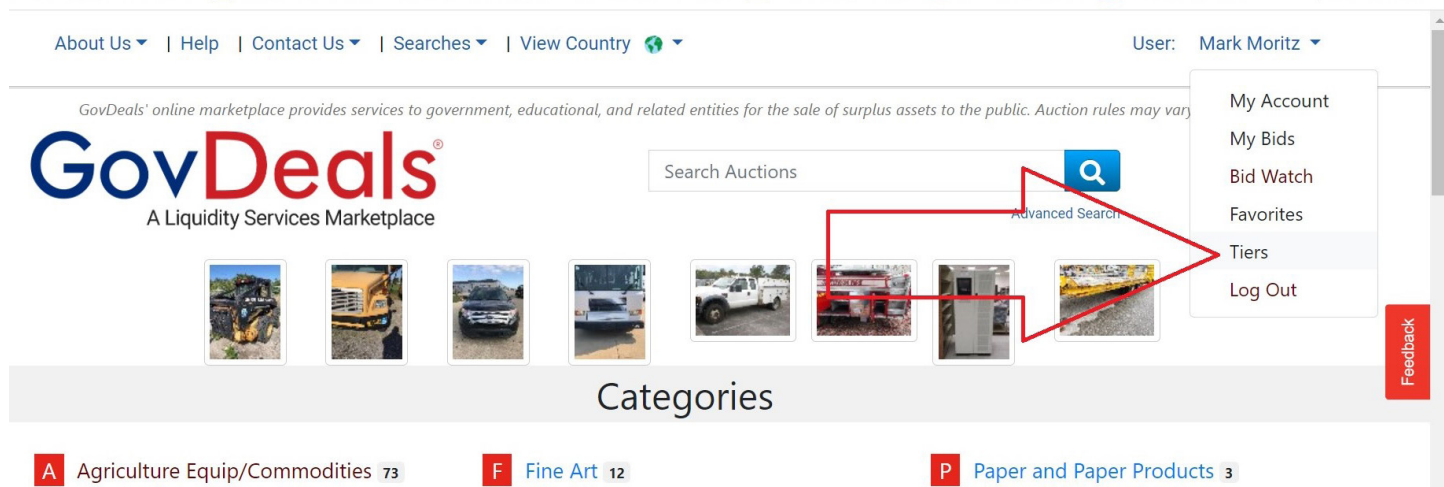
About Us | Help | Contact Us | Searches | View Country

User: Mark Moritz

My Account
My Bids
Bid Watch
Favorites
Tiers
Log Out

GovDeals' online marketplace provides services to government, educational, and related entities for the sale of surplus assets to the public. Auction rules may vary

GovDeals®
A Liquidity Services Marketplace

Search Auctions

Advanced Search

Feedback

Categories

A Agriculture Equip/Commodities 73

F Fine Art 12

P Paper and Paper Products 3